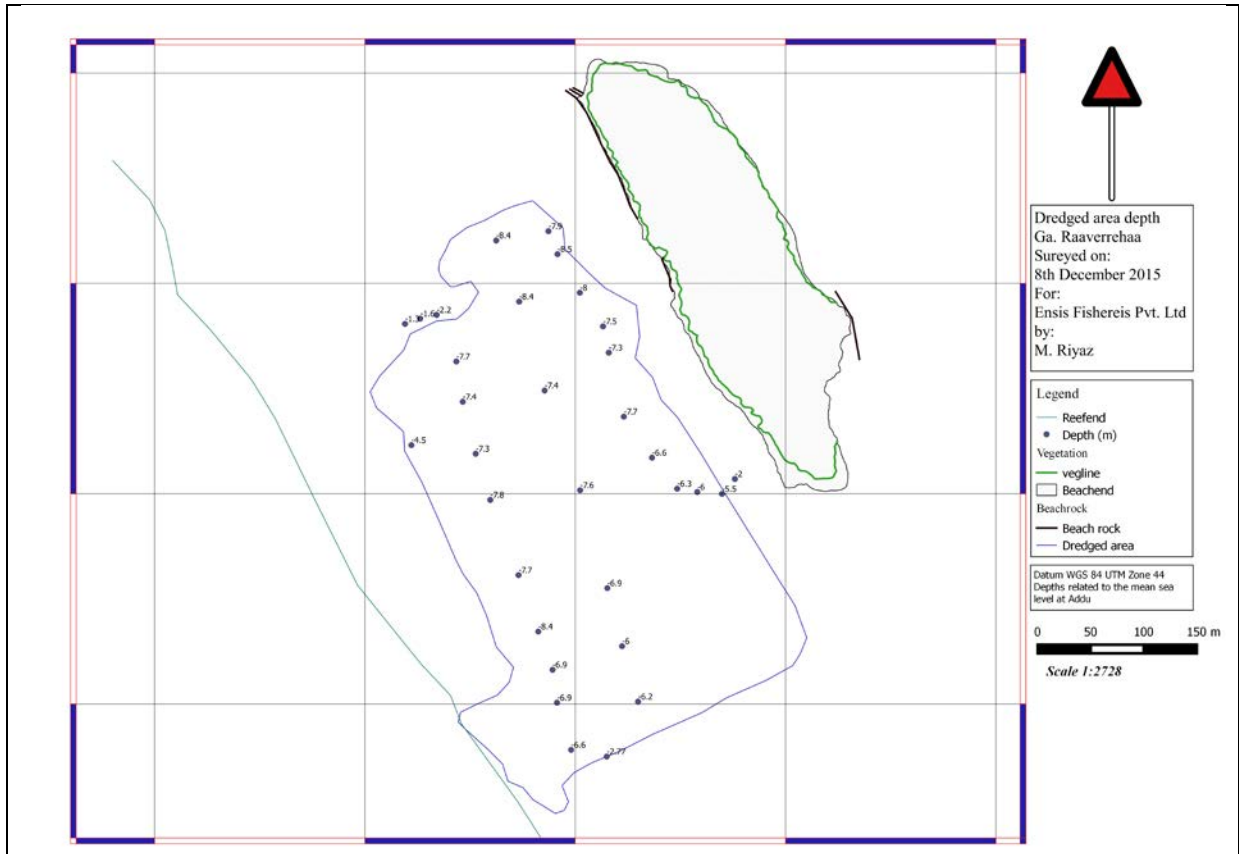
8.4
7.9
8.5
8.4
8
-1.3
-1.6
2.2
7.5
7.3
7.7
7.4
7.4
7.7
4.5
7.3
6.6
7.6
6.3
6
5.5
2
7.8
7.7
6.9
8.4
6
6.9
6.9
6.2
6.6
2.77

Dredged area depth
Ga. Raaverrehaa
Sureyed on:
8th December 2015
For:
Ensis Fishereis Pvt. Ltd
by:
M. Riyaz

Legend
Reefend
Depth (m)
Vegetation
vegline
Beachend
Beachrock
Beach rock
Dredged area

Datum WGS 84 UTM Zone 44
Depths related to the mean sea level at Addu

0 50 100 150 m
Scale 1:2728